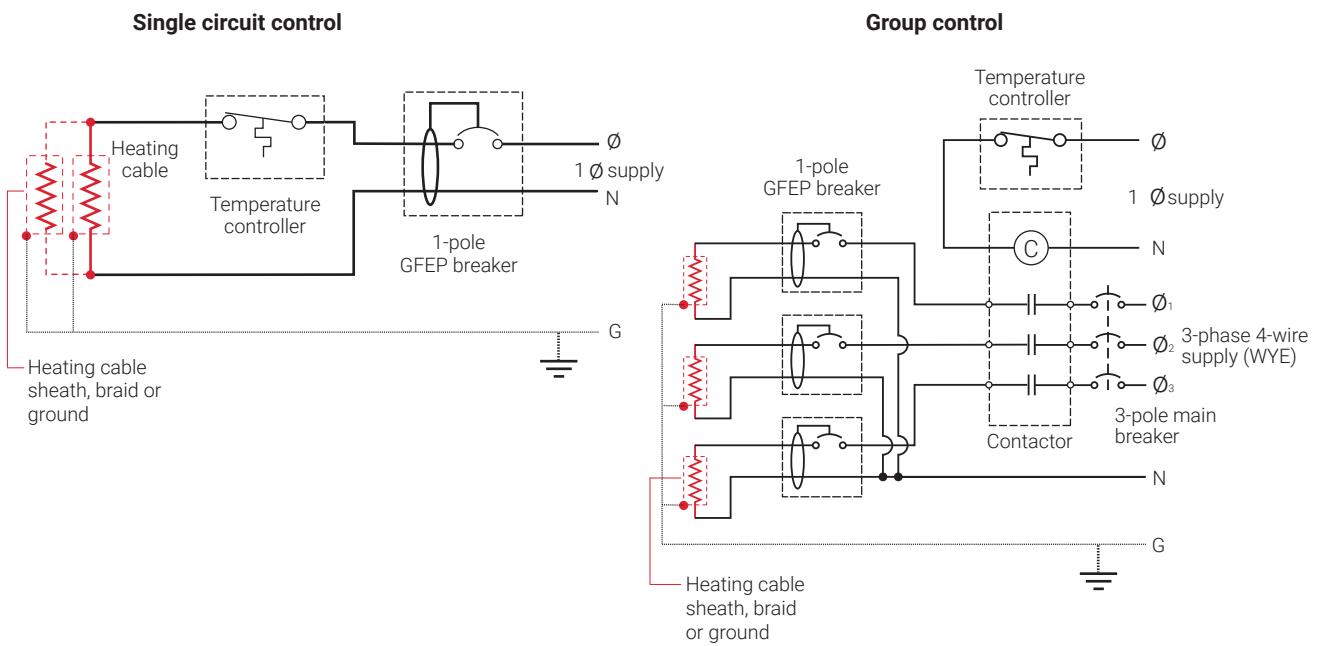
Single circuit control

Heating cable

Temperature controller

1-pole GFEP breaker

Ø

1 Ø supply

N

G

Heating cable sheath, braid or ground

Group control

Temperature controller

Ø

1-pole GFEP breaker

1 Ø supply

C

N

$Ø_1$

$Ø_2$

$Ø_3$

3-phase 4-wire supply (WYE)

3-pole main breaker

Contactor

N

G

Heating cable sheath, braid or ground